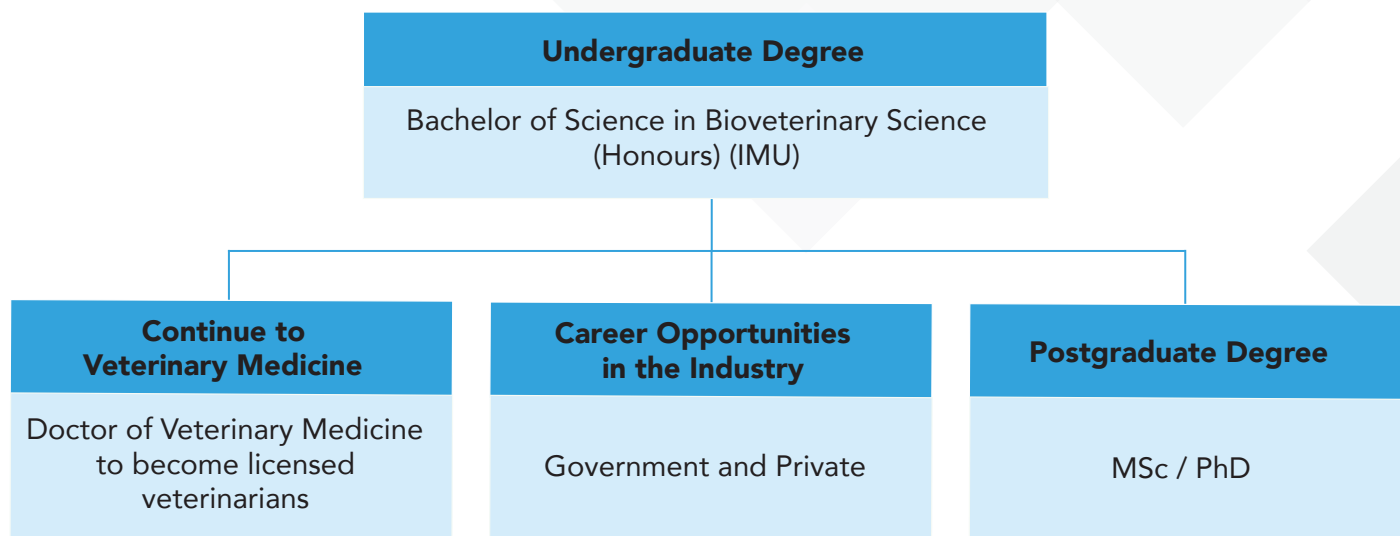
Undergraduate Degree

Bachelor of Science in Bioveterinary Science (Honours) (IMU)

Continue to Veterinary Medicine

Doctor of Veterinary Medicine to become licensed veterinarians

Career Opportunities in the Industry

Government and Private

Postgraduate Degree

MSc / PhD